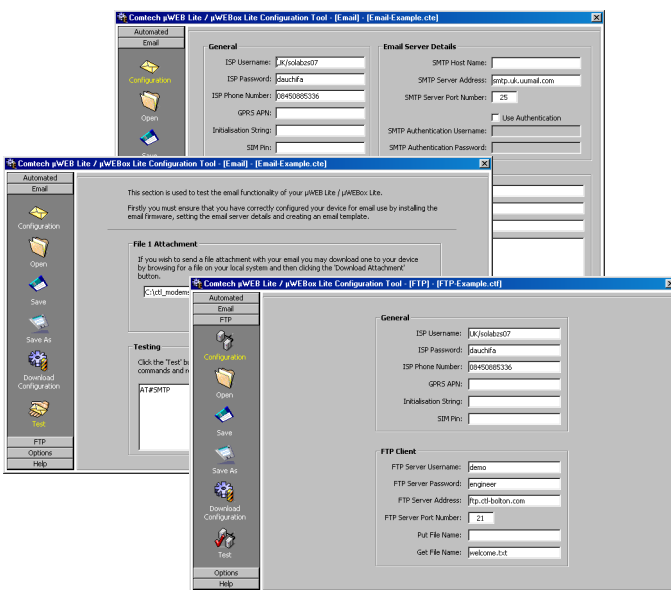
Comtech µWEB Lite / µWEBox Lite Configuration Tool - [Email] - [Email-Example.cte]

Automated
Email
Configuration
Open

General
ISP Username: UK/solabzs07
ISP Password: dauchifa
ISP Phone Number: 08450885336
GPRS APN:
Initialisation String:
SIM Pin:

Email Server Details
SMTP Host Name:
SMTP Server Address: smtp.uk.uumail.com
SMTP Server Port Number: 25
Use Authentication
SMTP Authentication Username:
SMTP Authentication Password:

Comtech µWEB Lite / µWEBox Lite Configuration Tool - [Email] - [Email-Example.cte]

Automated
Email
Configuration
Open
Save
Save As
Download Configuration
Test
FTP
Options
Help

This section is used to test the email functionality of your µWEB Lite / µWEBox Lite.

Firstly you must ensure that you have correctly configured your device for email use by installing the email firmware, setting the email server details and creating an email template.

File 1 Attachment
If you wish to send a file attachment with your email you may download one to your device by browsing for a file on your local system and then clicking the 'Download Attachment' button.
C:\ctl_modem

Testing
Click the 'Test' b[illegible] commands and r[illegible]
AT#SMTP

Comtech µWEB Lite / µWEBox Lite Configuration Tool - [FTP] - [FTP-Example.ctf]

Automated
Email
FTP
Configuration
Open
Save
Save As
Download Configuration
Test
Options
Help

General
ISP Username: UK/solabzs07
ISP Password: dauchifa
ISP Phone Number: 08450885336
GPRS APN:
Initialisation String:
SIM Pin:

FTP Client
FTP Server Username: demo
FTP Server Password: engineer
FTP Server Address: ftp.ctl-bolton.com
FTP Server Port Number: 21
Put File Name:
Get File Name: welcome.txt